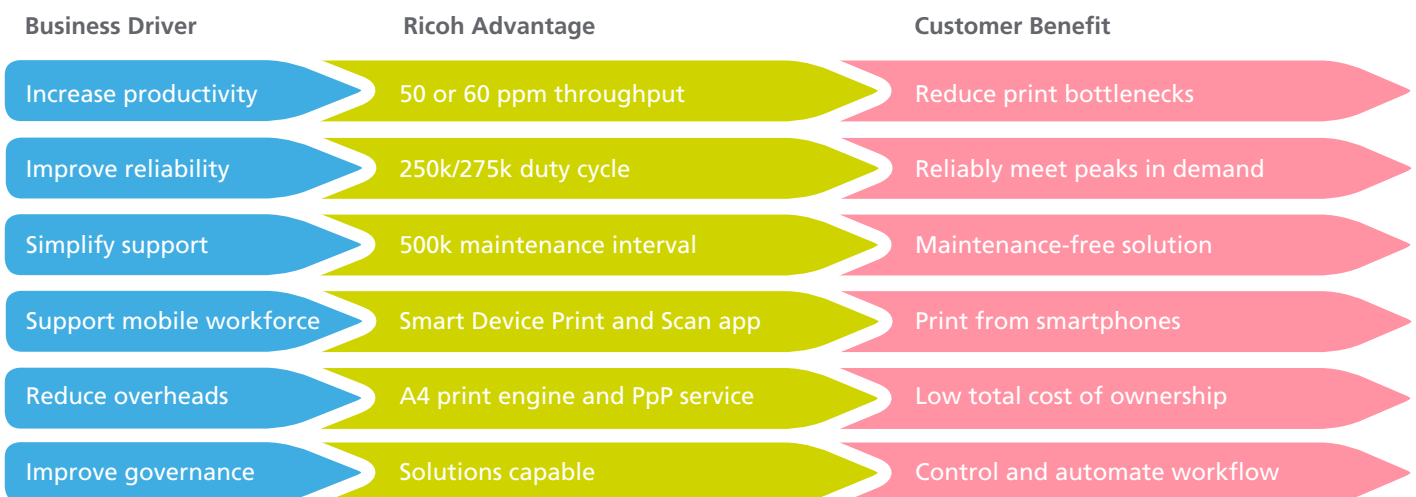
| Business Driver | Ricoh Advantage | Customer Benefit |
|---|---|---|
| Increase productivity | 50 or 60 ppm throughput | Reduce print bottlenecks |
| Improve reliability | 250k/275k duty cycle | Reliably meet peaks in demand |
| Simplify support | 500k maintenance interval | Maintenance-free solution |
| Support mobile workforce | Smart Device Print and Scan app | Print from smartphones |
| Reduce overheads | A4 print engine and PpP service | Low total cost of ownership |
| Improve governance | Solutions capable | Control and automate workflow |